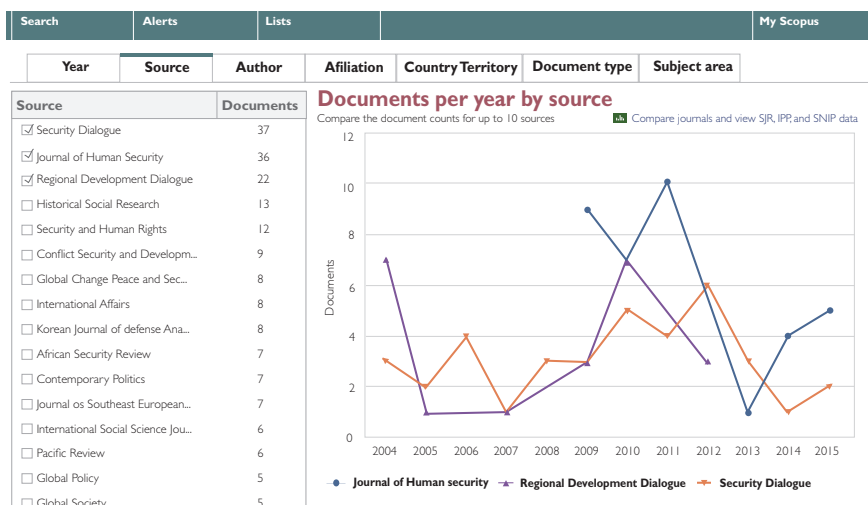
Search | Alerts | Lists | My Scopus

Year | Source | Author | Afiliation | Country Territory | Document type | Subject area

| Source | Documents |
|---|---|
| ☑ Security Dialogue | 37 |
| ☑ Journal of Human Security | 36 |
| ☑ Regional Development Dialogue | 22 |
| ☐ Historical Social Research | 13 |
| ☐ Security and Human Rights | 12 |
| ☐ Conflict Security and Developm... | 9 |
| ☐ Global Change Peace and Sec... | 8 |
| ☐ International Affairs | 8 |
| ☐ Korean Journal of defense Ana... | 8 |
| ☐ African Security Review | 7 |
| ☐ Contemporary Politics | 7 |
| ☐ Journal os Southeast European... | 7 |
| ☐ International Social Science Jou... | 6 |
| ☐ Pacific Review | 6 |
| ☐ Global Policy | 5 |
| ☐ Global Society | 5 |

Documents per year by source

Compare the document counts for up to 10 sources

Compare journals and view SJR, IPP, and SNIP data

Documents

12
10
8
6
4
2
0

2004 2005 2006 2007 2008 2009 2010 2011 2012 2013 2014 2015

Journal of Human security   Regional Development Dialogue   Security Dialogue